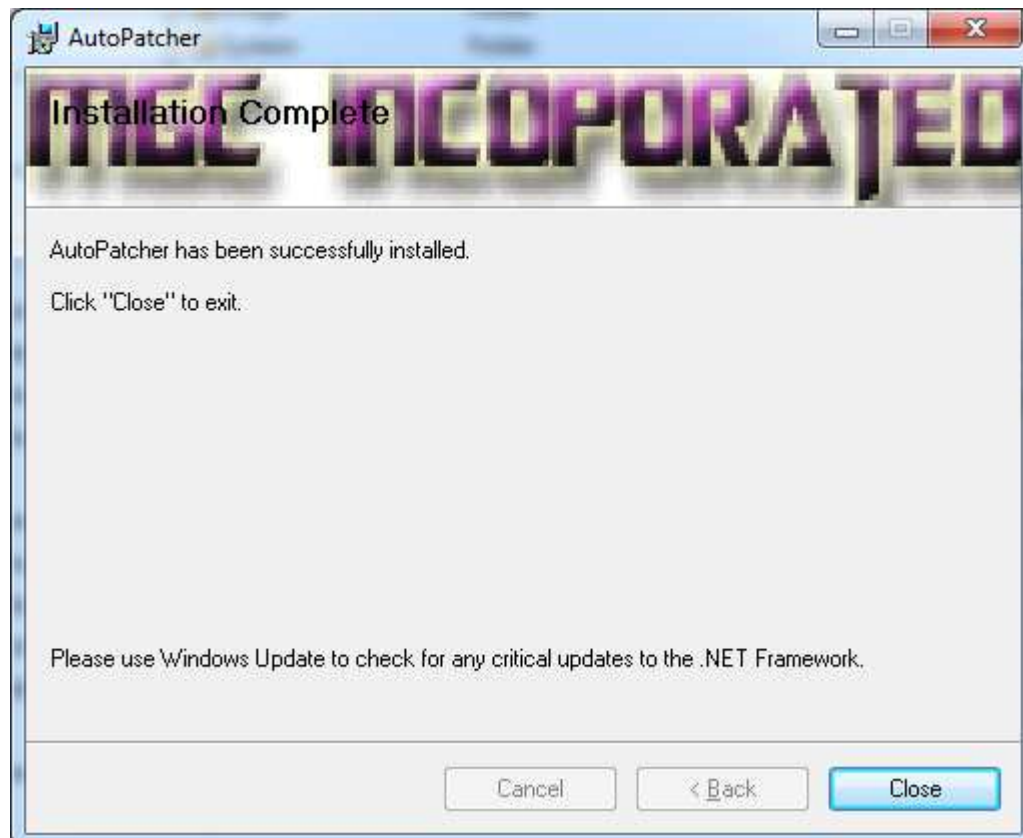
AutoPatcher

MGC INCOPORATED

Installation Complete

AutoPatcher has been successfully installed.

Click "Close" to exit.

Please use Windows Update to check for any critical updates to the .NET Framework.

Cancel

< Back

Close